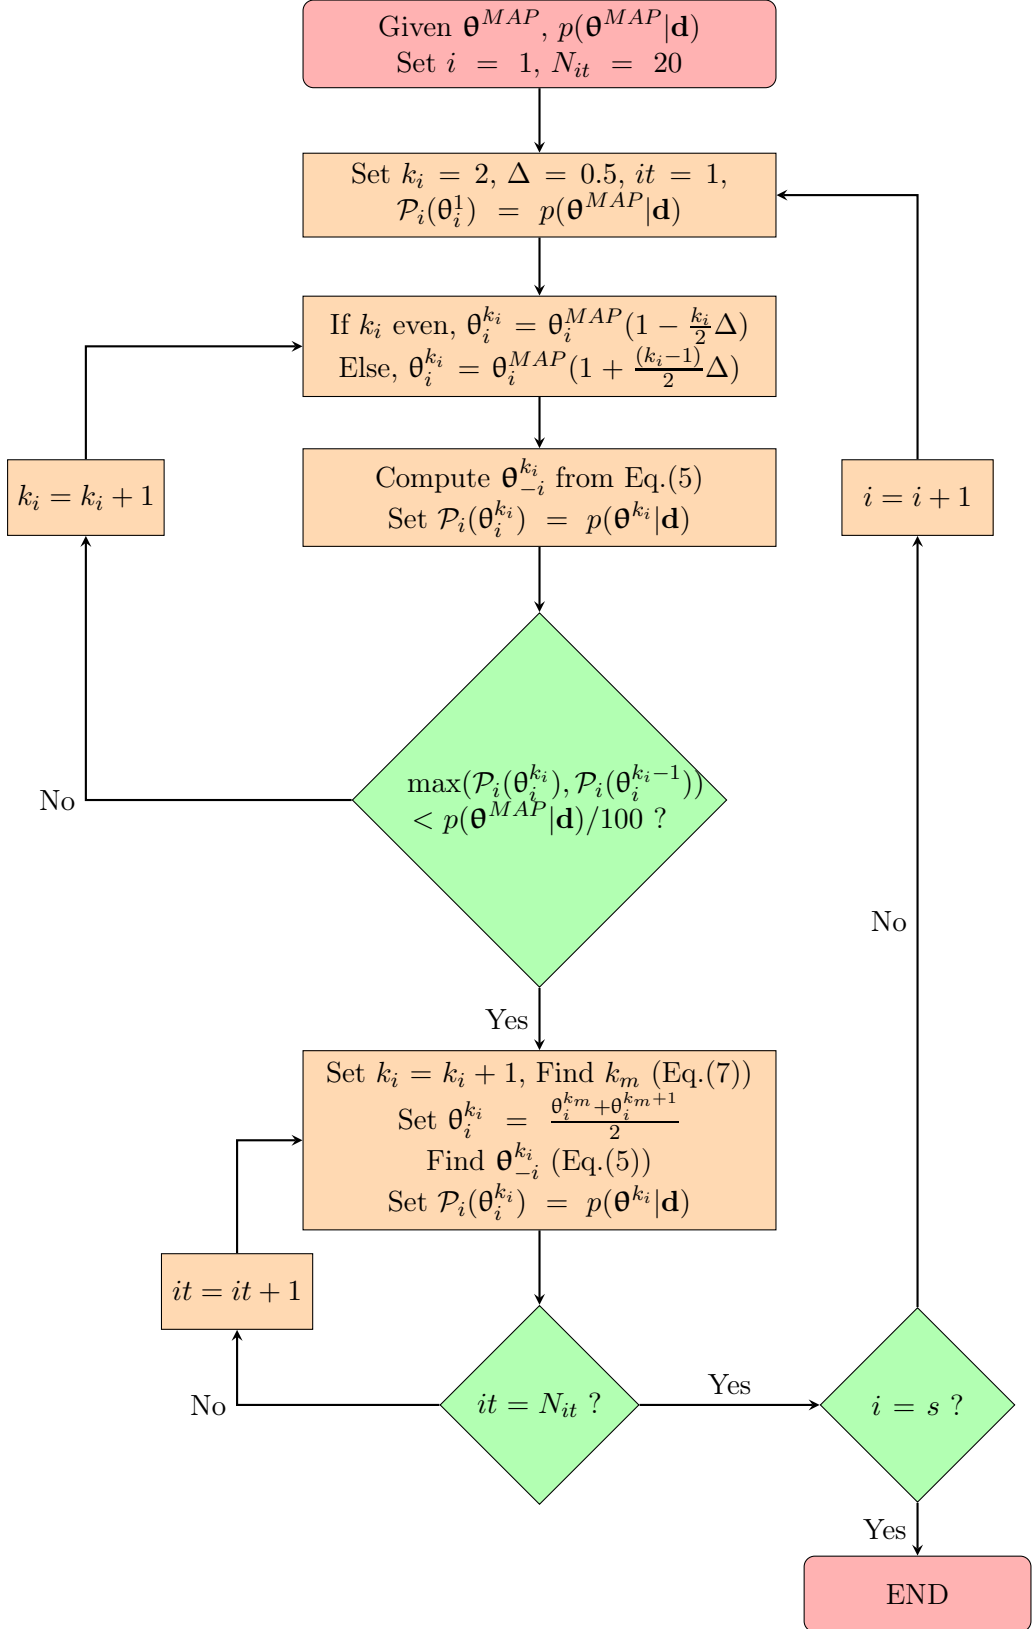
Given $\boldsymbol{\theta}^{MAP}$, $p(\boldsymbol{\theta}^{MAP}|\mathbf{d})$
Set $i = 1$, $N_{it} = 20$

Set $k_i = 2$, $\Delta = 0.5$, $it = 1$,
$\mathcal{P}_i(\theta_i^1) = p(\boldsymbol{\theta}^{MAP}|\mathbf{d})$

If $k_i$ even, $\theta_i^{k_i} = \theta_i^{MAP}(1 - \frac{k_i}{2}\Delta)$
Else, $\theta_i^{k_i} = \theta_i^{MAP}(1 + \frac{(k_i-1)}{2}\Delta)$

$k_i = k_i + 1$

Compute $\boldsymbol{\theta}_{-i}^{k_i}$ from Eq.(5)
Set $\mathcal{P}_i(\theta_i^{k_i}) = p(\boldsymbol{\theta}^{k_i}|\mathbf{d})$

$i = i + 1$

No

$\max(\mathcal{P}_i(\theta_i^{k_i}), \mathcal{P}_i(\theta_i^{k_i-1}))$
$< p(\boldsymbol{\theta}^{MAP}|\mathbf{d})/100$ ?

No

Yes

Set $k_i = k_i + 1$, Find $k_m$ (Eq.(7))
Set $\theta_i^{k_i} = \frac{\theta_i^{k_m} + \theta_i^{k_m+1}}{2}$
Find $\boldsymbol{\theta}_{-i}^{k_i}$ (Eq.(5))
Set $\mathcal{P}_i(\theta_i^{k_i}) = p(\boldsymbol{\theta}^{k_i}|\mathbf{d})$

$it = it + 1$

No

$it = N_{it}$ ?

Yes

$i = s$ ?

Yes

END